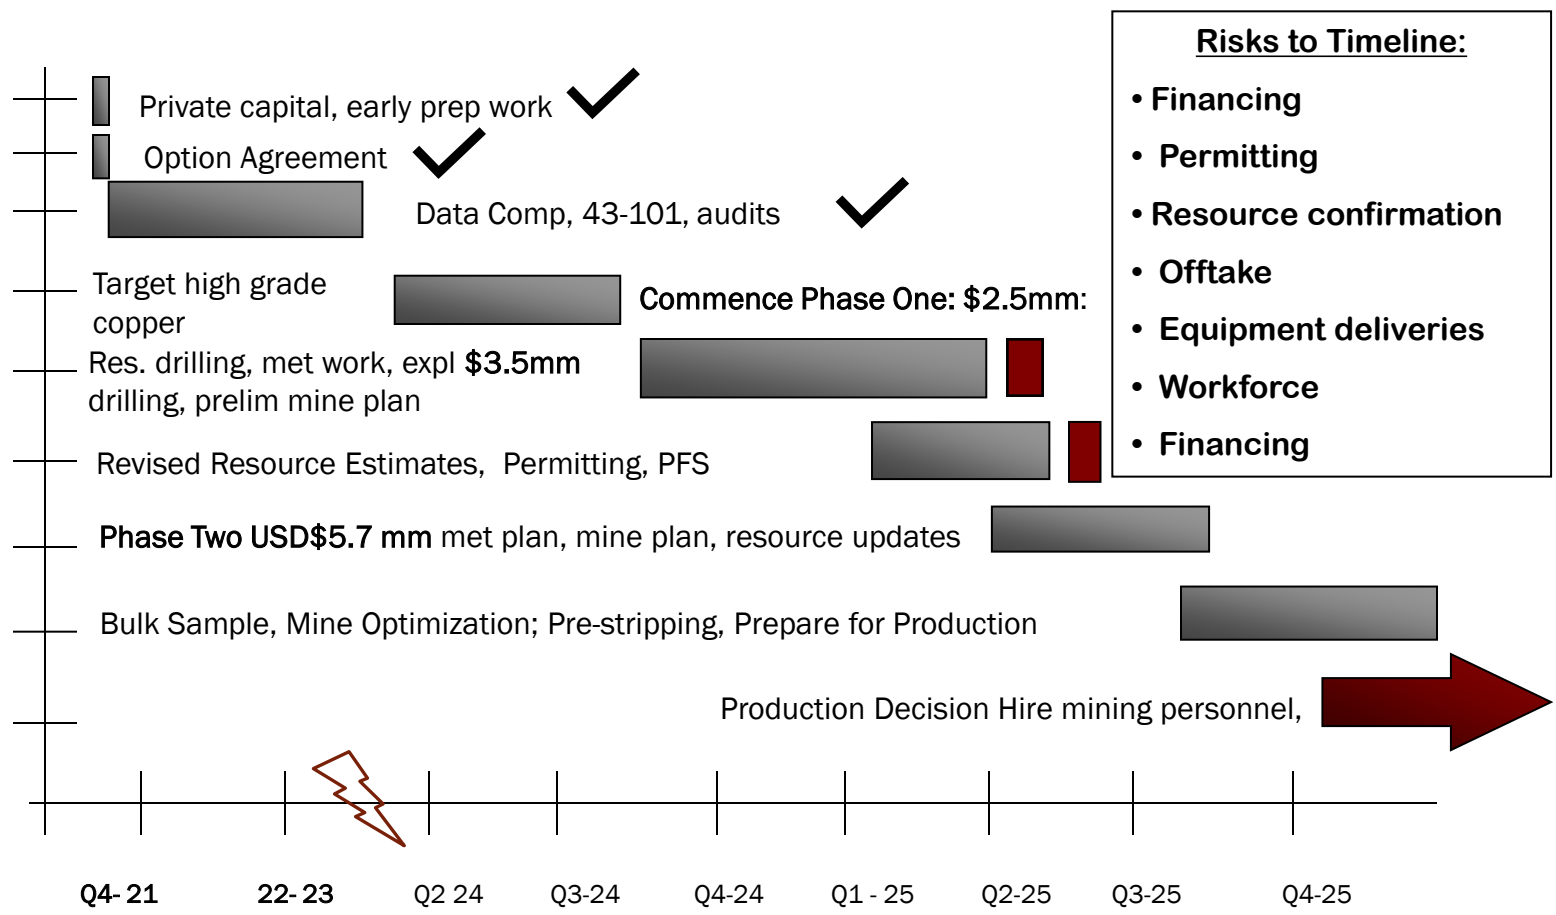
Risks to Timeline:

• Financing
• Permitting
• Resource confirmation
• Offtake
• Equipment deliveries
• Workforce
• Financing

Private capital, early prep work

Option Agreement

Data Comp, 43-101, audits

Target high grade copper

Commence Phase One: $2.5mm:

Res. drilling, met work, expl $3.5mm drilling, prelim mine plan

Revised Resource Estimates, Permitting, PFS

Phase Two USD$5.7 mm met plan, mine plan, resource updates

Bulk Sample, Mine Optimization; Pre-stripping, Prepare for Production

Production Decision Hire mining personnel,

Q4- 21 22- 23 Q2 24 Q3-24 Q4-24 Q1 - 25 Q2-25 Q3-25 Q4-25